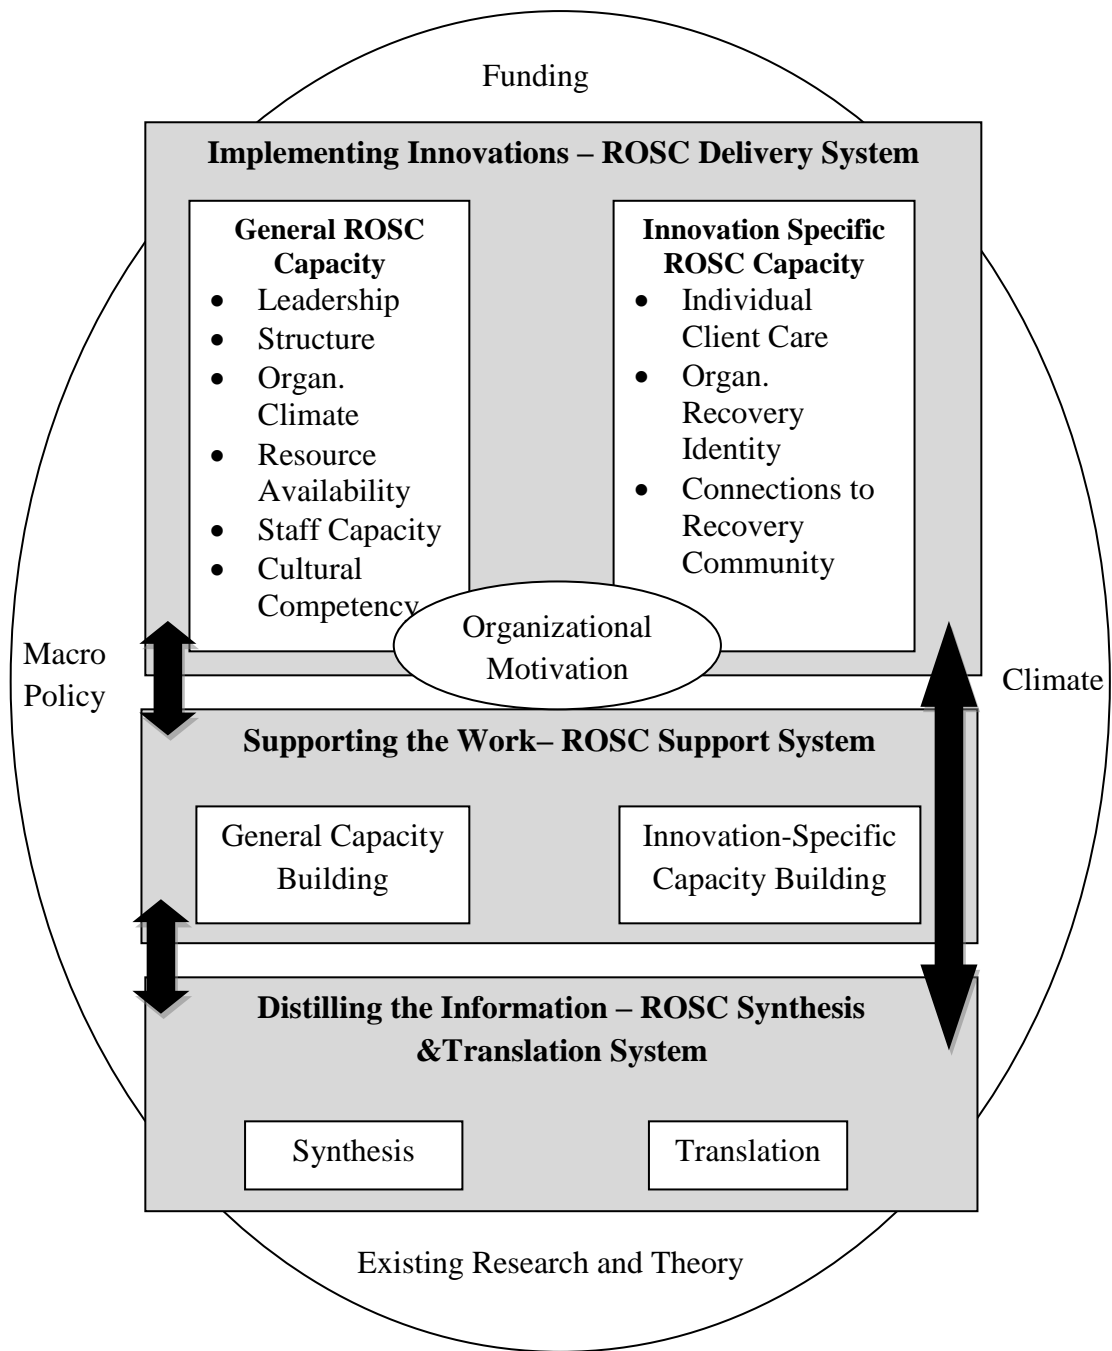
Funding

**Implementing Innovations – ROSC Delivery System**

**General ROSC Capacity**
- Leadership
- Structure
- Organ. Climate
- Resource Availability
- Staff Capacity
- Cultural Competency

**Innovation Specific ROSC Capacity**
- Individual Client Care
- Organ. Recovery Identity
- Connections to Recovery Community

Organizational Motivation

Macro Policy

Climate

**Supporting the Work– ROSC Support System**

General Capacity Building

Innovation-Specific Capacity Building

**Distilling the Information – ROSC Synthesis &Translation System**

Synthesis

Translation

Existing Research and Theory